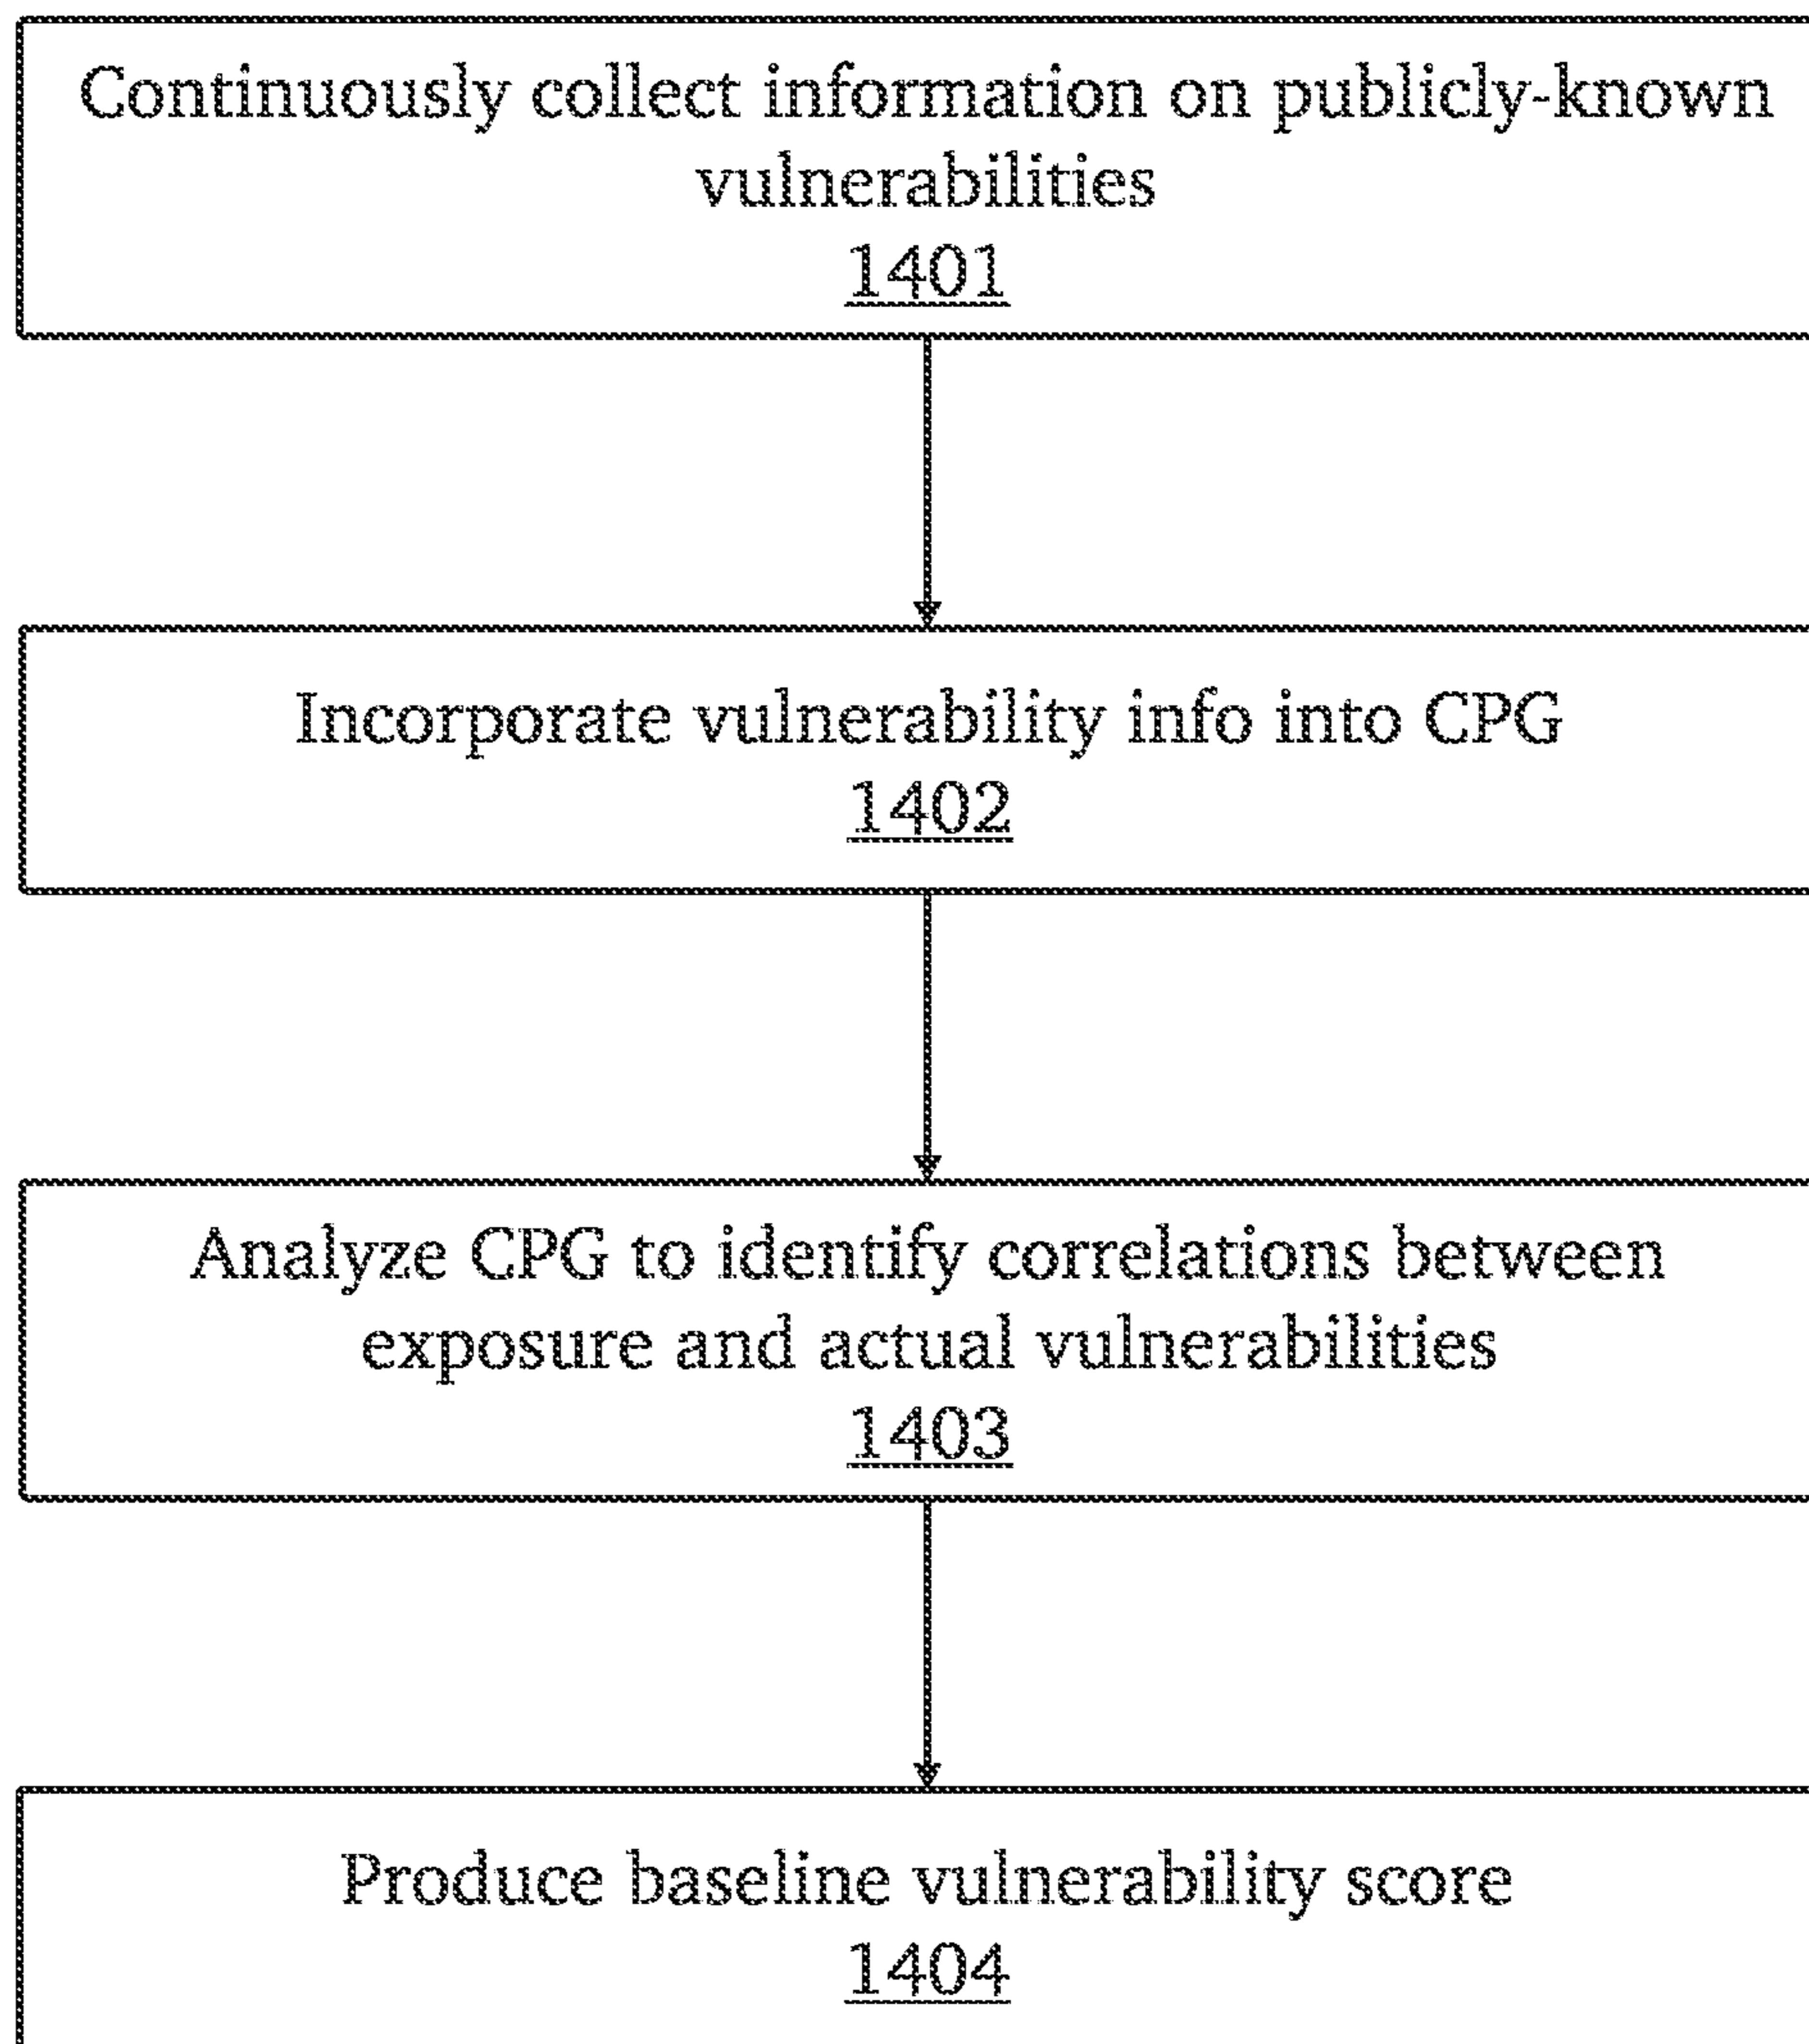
Continuously collect information on publicly-known vulnerabilities
1401

Incorporate vulnerability info into CPG
1402

Analyze CPG to identify correlations between exposure and actual vulnerabilities
1403

Produce baseline vulnerability score
1404